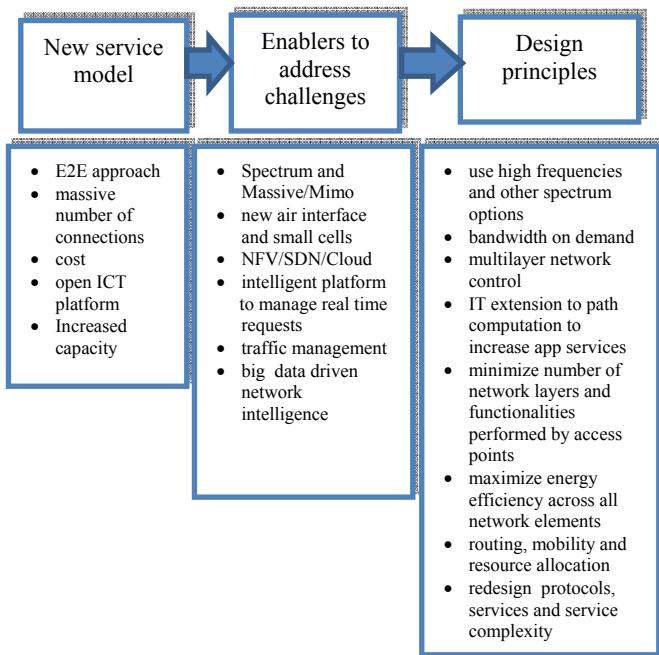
New service model

Enablers to address challenges

Design principles

- E2E approach
- massive number of connections
- cost
- open ICT platform
- Increased capacity

- Spectrum and Massive/Mimo
- new air interface and small cells
- NFV/SDN/Cloud
- intelligent platform to manage real time requests
- traffic management
- big data driven network intelligence

- use high frequencies and other spectrum options
- bandwidth on demand
- multilayer network control
- IT extension to path computation to increase app services
- minimize number of network layers and functionalities performed by access points
- maximize energy efficiency across all network elements
- routing, mobility and resource allocation
- redesign protocols, services and service complexity